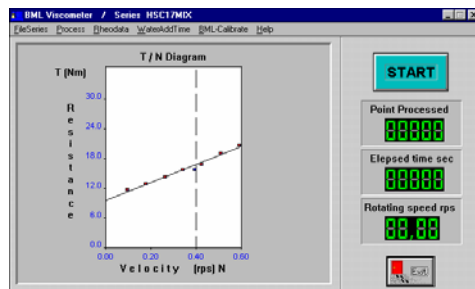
BML Viscometer / Series HSC17MIX

FileSeries Process Rheodata WaterAddTime BML-Calibrate Help

T / N Diagram

T [Nm]

R e s i s t a n c e

30.0
24.0
18.0
12.0
6.0
0.0

0.00 0.20 0.40 0.60

V e l o c i t y [rps] N

START

Point Processed

88888

Elepsed time sec

88888

Rotating speed rps

88.88

Exit